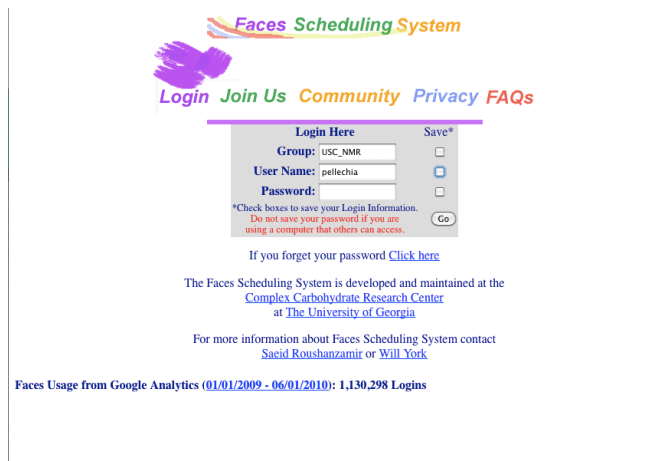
Faces Scheduling System

Login Join Us Community Privacy FAQs

| Login Here | | Save* |
|---|---|---|
| Group: | USC_NMR | |
| User Name: | pellechia | |
| Password: | | |

*Check boxes to save your Login Information. Do not save your password if you are using a computer that others can access.

Go

If you forget your password Click here

The Faces Scheduling System is developed and maintained at the Complex Carbohydrate Research Center at The University of Georgia

For more information about Faces Scheduling System contact Saeid Roushanzamir or Will York

Faces Usage from Google Analytics (01/01/2009 - 06/01/2010): 1,130,298 Logins